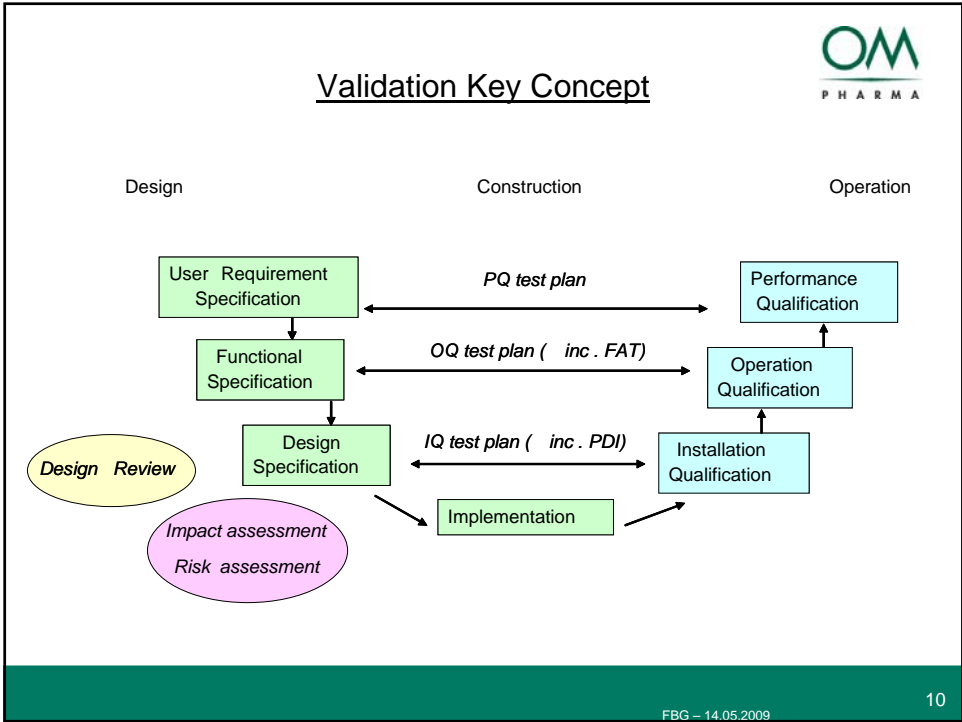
OM
PHARMA

Validation Key Concept

Design

Construction

Operation

User Requirement Specification

PQ test plan

Performance Qualification

Functional Specification

OQ test plan ( inc . FAT)

Operation Qualification

Design Specification

IQ test plan ( inc . PDI)

Installation Qualification

Design Review

Implementation

Impact assessment

Risk assessment

FBG – 14.05.2009

10